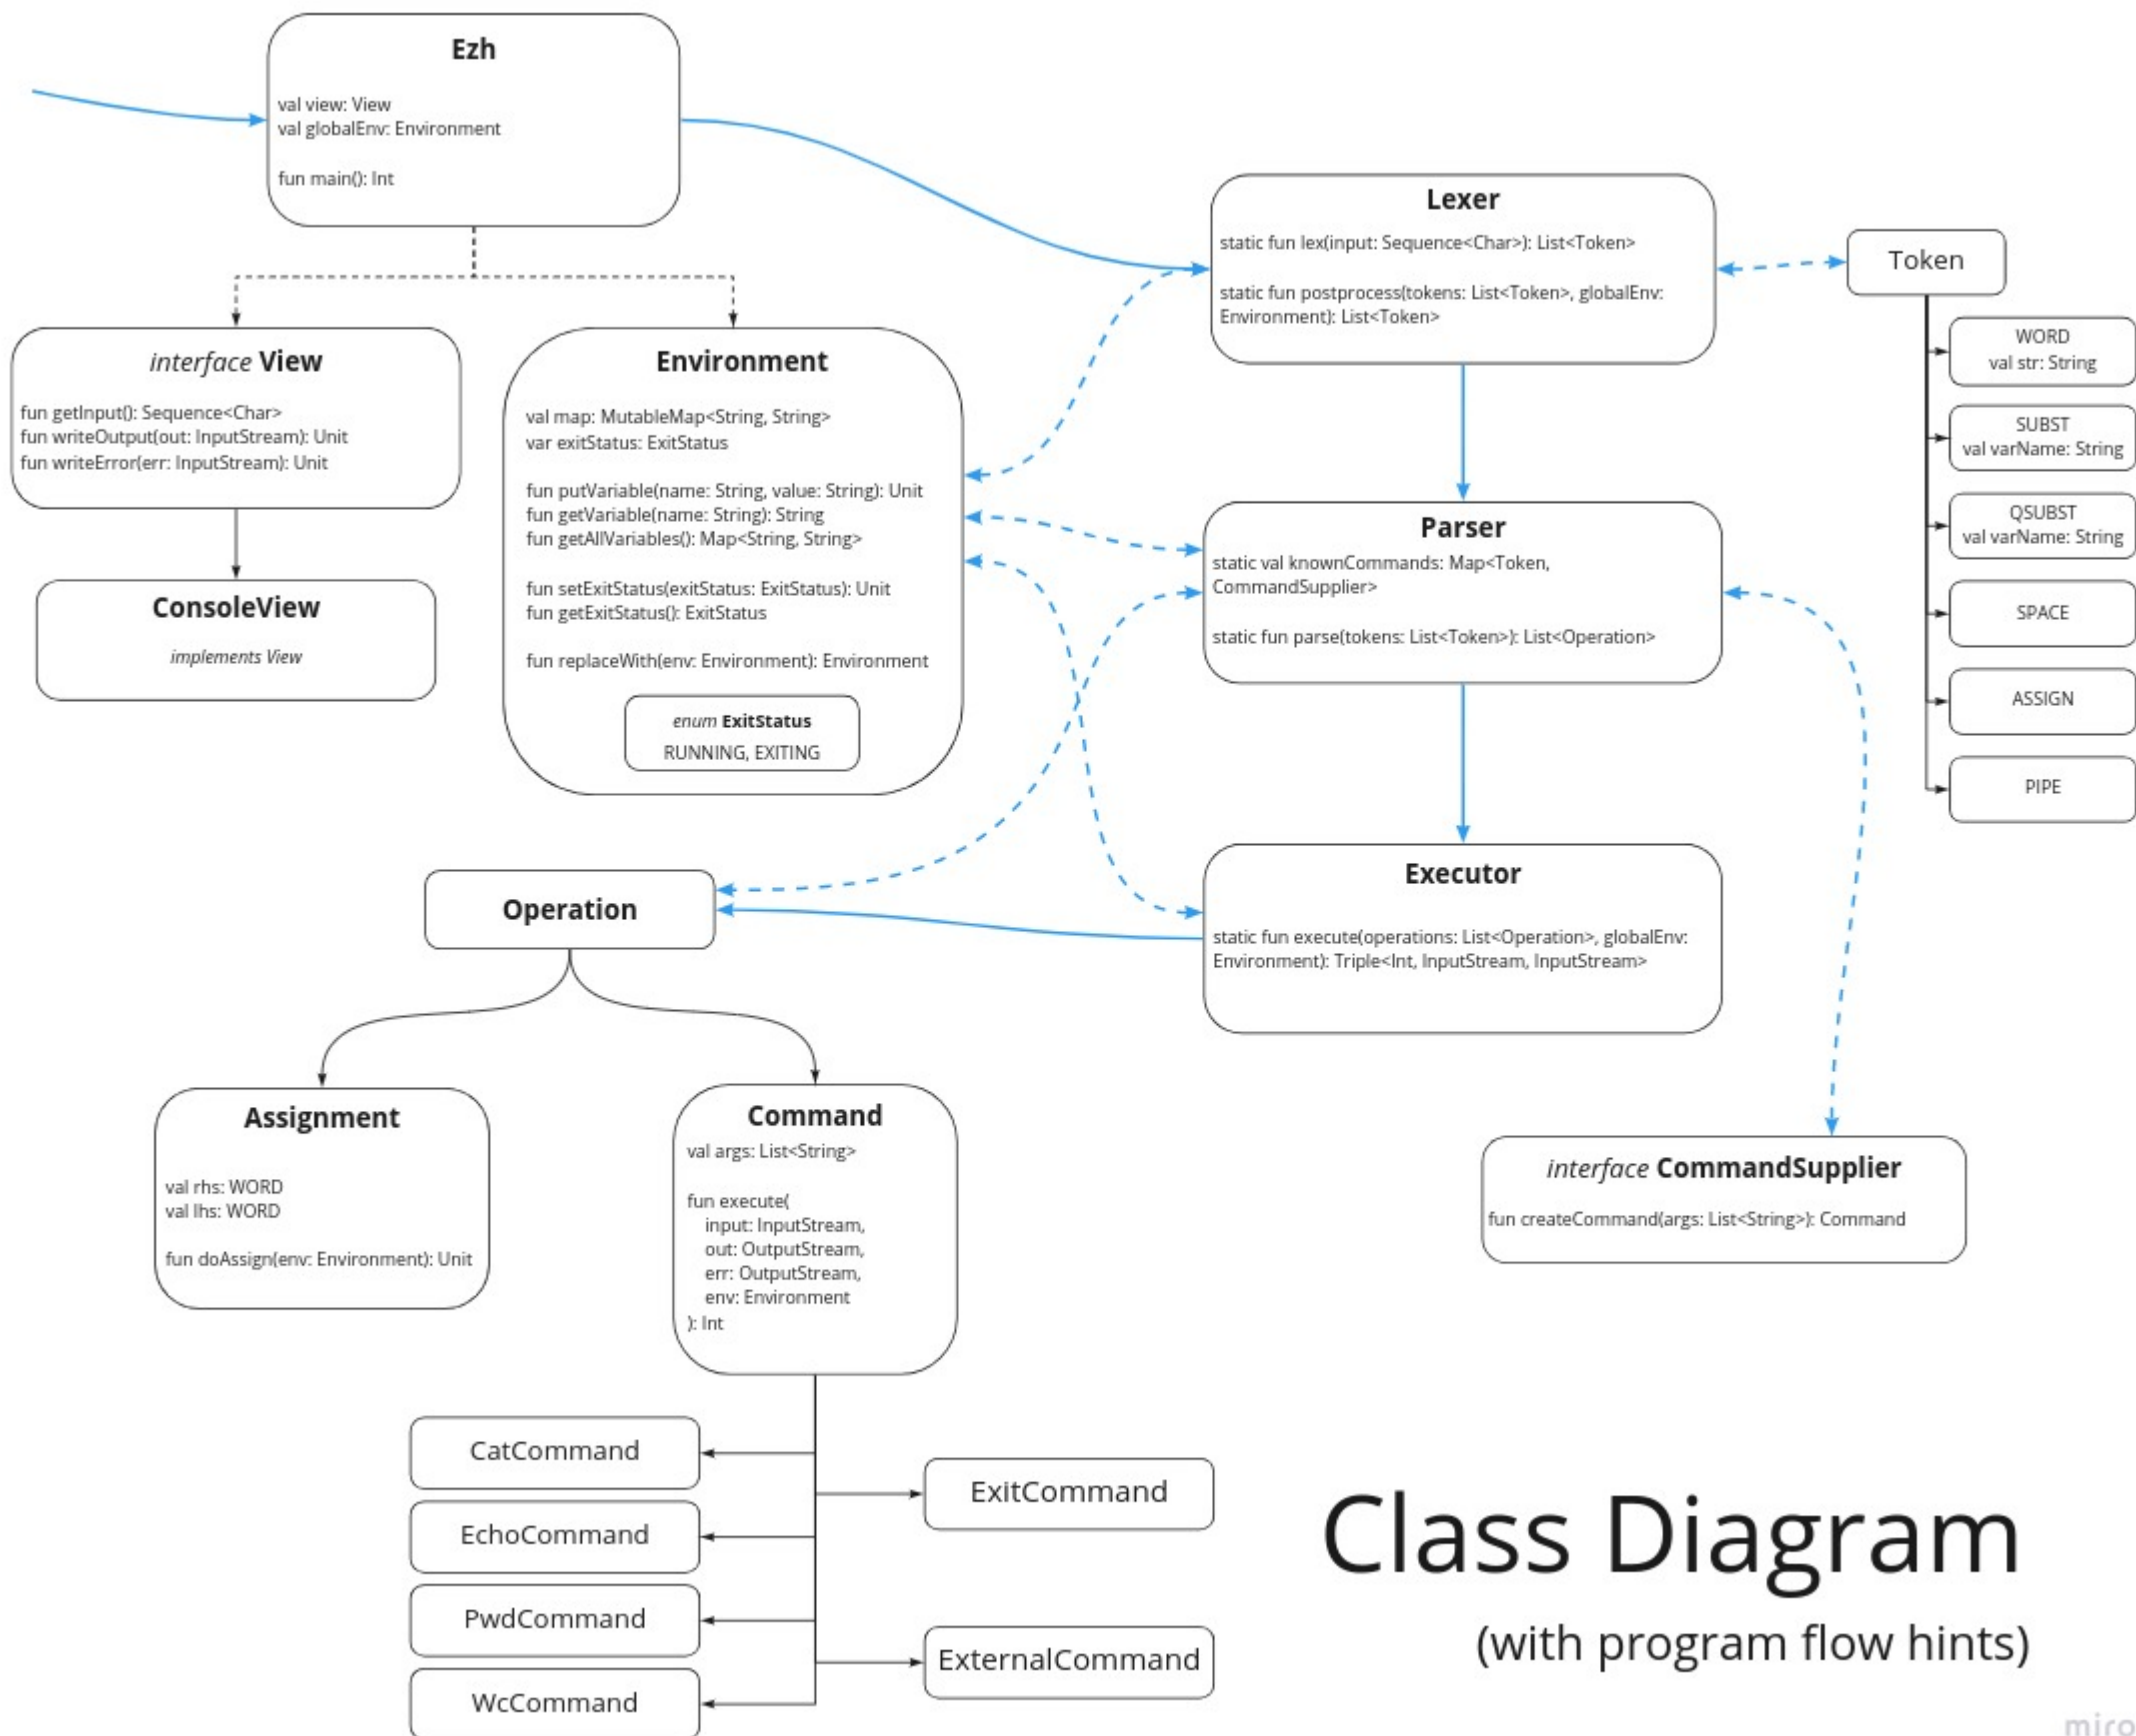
Ezh

val view: View
val globalEnv: Environment

fun main(): Int

Lexer

static fun lex(input: Sequence<Char>): List<Token>

static fun postprocess(tokens: List<Token>, globalEnv: Environment): List<Token>

Token

WORD
val str: String

SUBST
val varName: String

QSUBST
val varName: String

SPACE

ASSIGN

PIPE

interface View

fun getInput(): Sequence<Char>
fun writeOutput(out: InputStream): Unit
fun writeError(err: InputStream): Unit

ConsoleView

implements View

Environment

val map: MutableMap<String, String>
var exitStatus: ExitStatus

fun putVariable(name: String, value: String): Unit
fun getVariable(name: String): String
fun getAllVariables(): Map<String, String>

fun setExitStatus(exitStatus: ExitStatus): Unit
fun getExitStatus(): ExitStatus

fun replaceWith(env: Environment): Environment

enum ExitStatus
RUNNING, EXITING

Parser

static val knownCommands: Map<Token, CommandSupplier>

static fun parse(tokens: List<Token>): List<Operation>

Executor

static fun execute(operations: List<Operation>, globalEnv: Environment): Triple<Int, InputStream, InputStream>

Operation

Assignment

val rhs: WORD
val lhs: WORD

fun doAssign(env: Environment): Unit

Command

val args: List<String>

fun execute(
input: InputStream,
out: OutputStream,
err: OutputStream,
env: Environment
): Int

interface CommandSupplier

fun createCommand(args: List<String>): Command

CatCommand

EchoCommand

PwdCommand

WcCommand

ExitCommand

ExternalCommand

Class Diagram

(with program flow hints)

miro